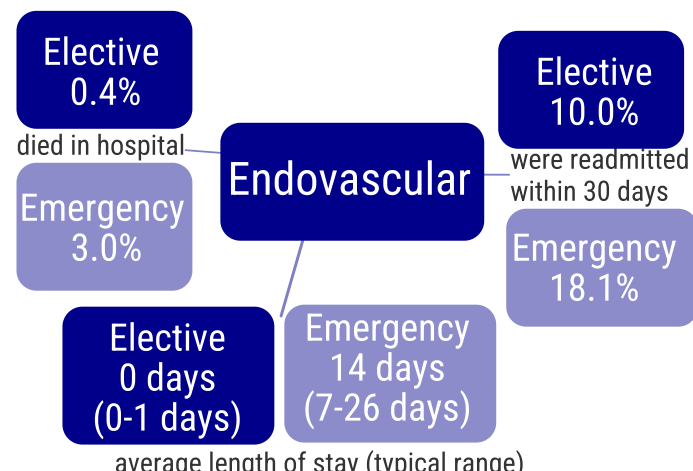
Elective
0.4%

died in hospital

Emergency
3.0%

Endovascular

Elective
10.0%

were readmitted within 30 days

Emergency
18.1%

Elective
0 days
(0-1 days)

Emergency
14 days
(7-26 days)

average length of stay (typical range)